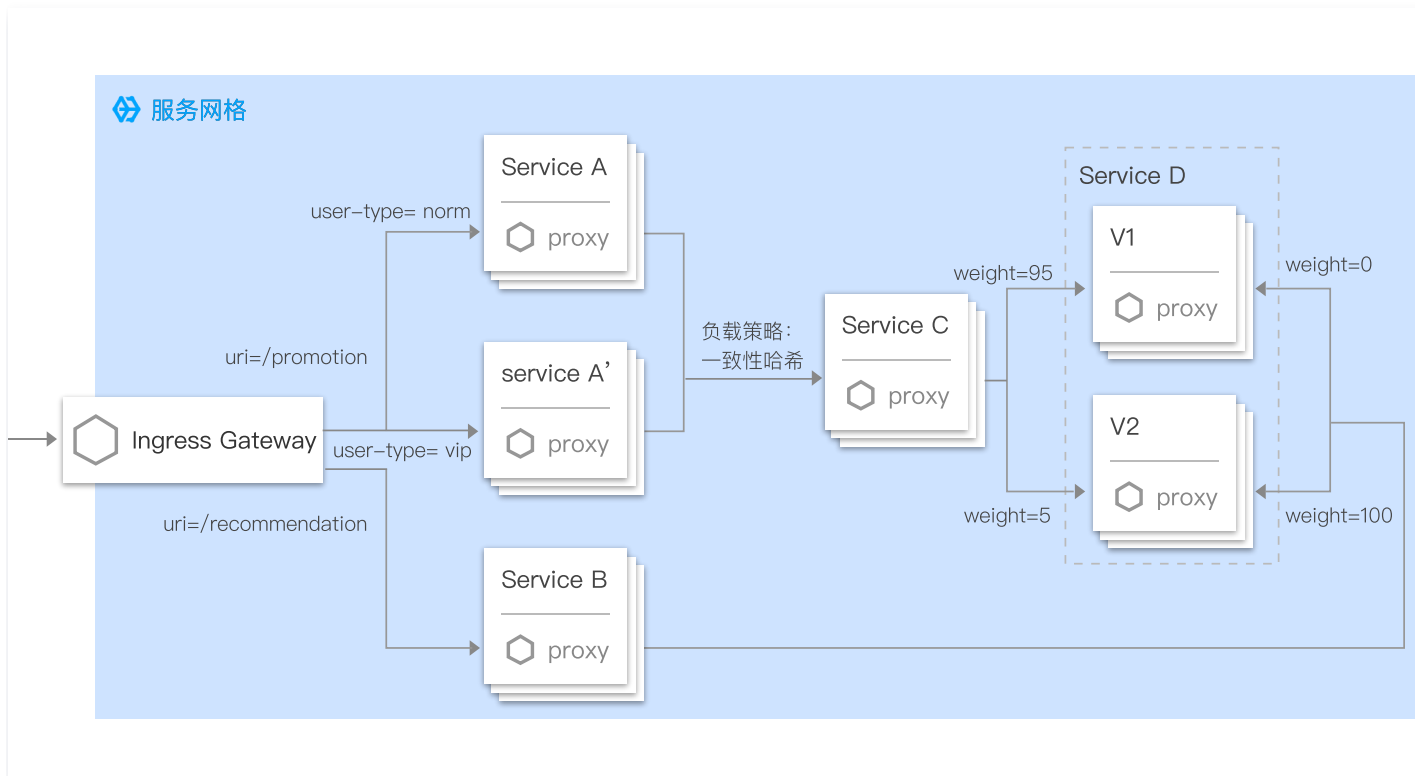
服务网格

Service A
proxy

user-type= norm

uri=/promotion

service A'
proxy

user-type= vip

Ingress Gateway

uri=/recommendation

Service B
proxy

负载策略:
一致性哈希

Service C
proxy

weight=95
weight=5

Service D

V1
proxy

V2
proxy

weight=0
weight=100